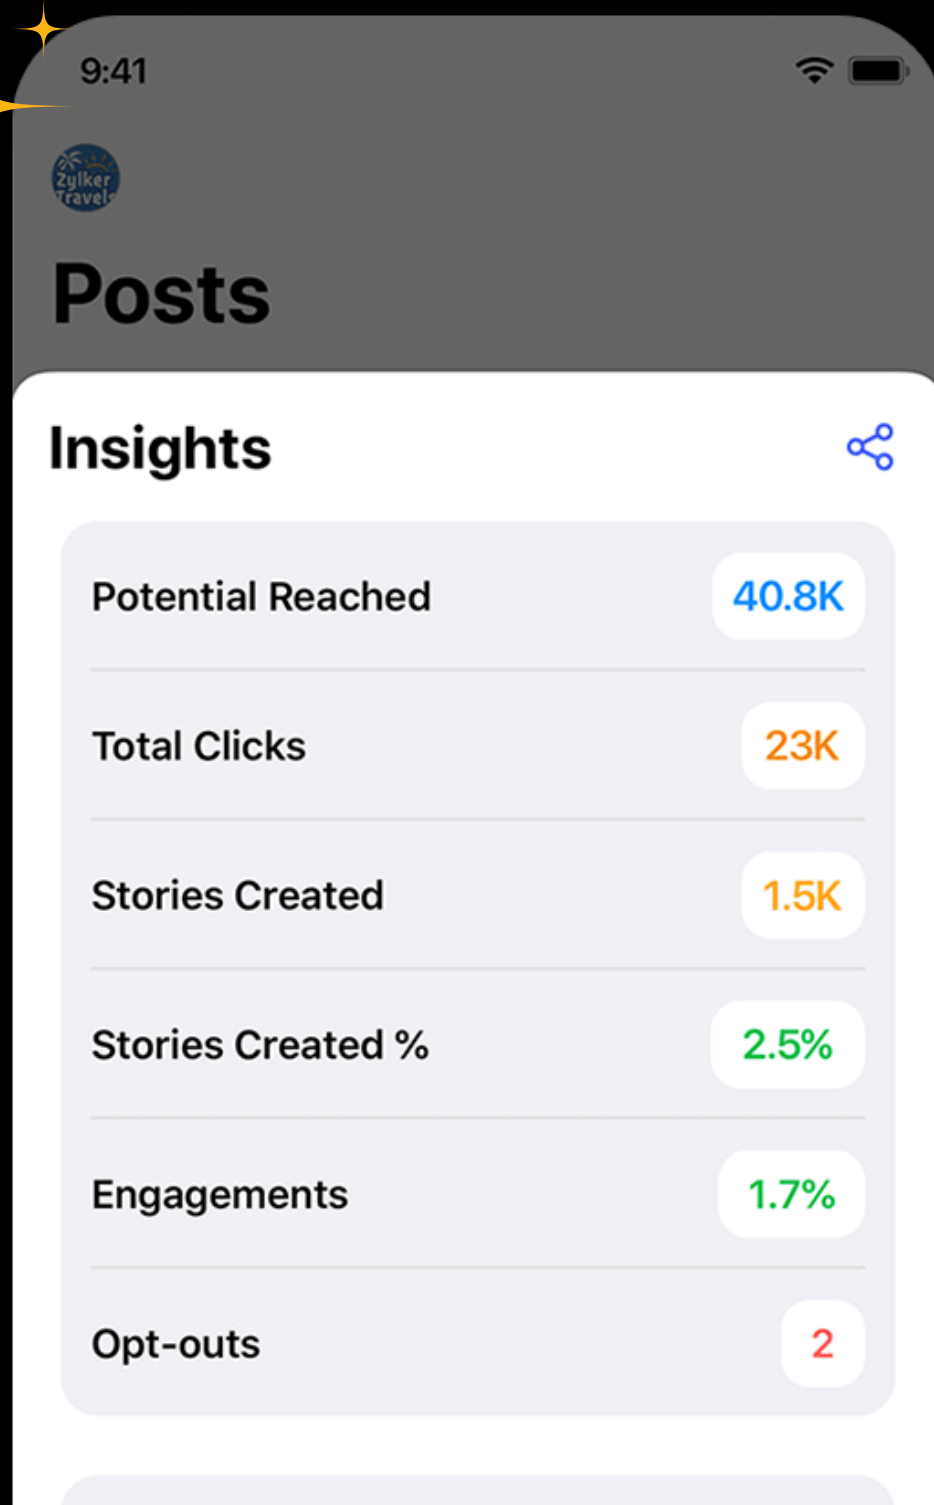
9:41

Zylker Travels

Posts

Insights

| | |
|---|---|
| Potential Reached | 40.8K |
| Total Clicks | 23K |
| Stories Created | 1.5K |
| Stories Created % | 2.5% |
| Engagements | 1.7% |
| Opt-outs | 2 |